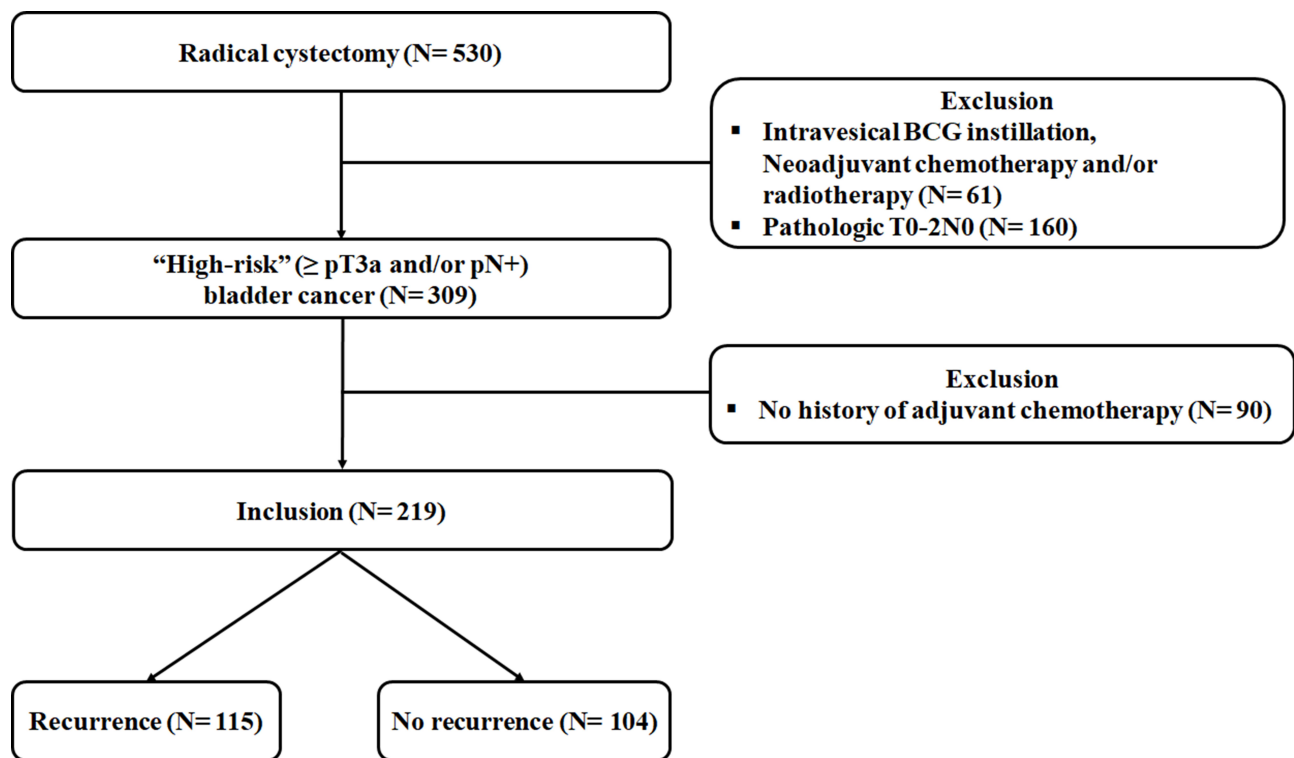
Radical cystectomy (N= 530)

Exclusion
▪ Intravesical BCG instillation, Neoadjuvant chemotherapy and/or radiotherapy (N= 61)
▪ Pathologic T0-2N0 (N= 160)

"High-risk" (≥ pT3a and/or pN+) bladder cancer (N= 309)

Exclusion
▪ No history of adjuvant chemotherapy (N= 90)

Inclusion (N= 219)

Recurrence (N= 115)

No recurrence (N= 104)